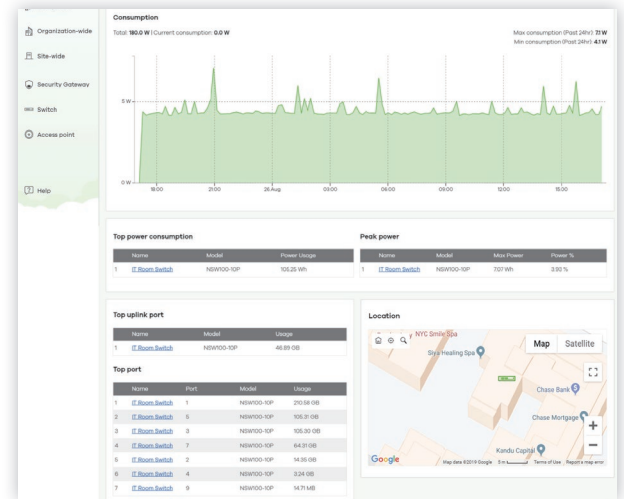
Organization-wide

Site-wide

Security Gateway

Switch

Access point

Help

Consumption

Total: 180.0 W | Current consumption: 0.0 W

Max consumption (Past 24hr): 7.1 W
Min consumption (Past 24hr): 4.1 W

5 W

0 W

18:00 21:00 26 Aug 03:00 06:00 09:00 12:00 15:00

Top power consumption

| | Name | Model | Power Usage |
|---|---|---|---|
| 1 | IT Room Switch | NSW100-10P | 105.25 Wh |

Peak power

| | Name | Model | Max Power | Power % |
|---|---|---|---|---|
| 1 | IT Room Switch | NSW100-10P | 7.07 Wh | 3.90 % |

Top uplink port

| | Name | Model | Usage |
|---|---|---|---|
| 1 | IT Room Switch | NSW100-10P | 46.89 GB |

Top port

| | Name | Port | Model | Usage |
|---|---|---|---|---|
| 1 | IT Room Switch | 1 | NSW100-10P | 210.58 GB |
| 2 | IT Room Switch | 5 | NSW100-10P | 105.31 GB |
| 3 | IT Room Switch | 3 | NSW100-10P | 105.30 GB |
| 4 | IT Room Switch | 7 | NSW100-10P | 64.31 GB |
| 5 | IT Room Switch | 2 | NSW100-10P | 14.35 GB |
| 6 | IT Room Switch | 4 | NSW100-10P | 3.24 GB |
| 7 | IT Room Switch | 9 | NSW100-10P | 14.71 MB |

Location

Map Satellite

NYC Smile Spa

Siva Healing Spa

Chase Bank

Chase Mortgage

Kandu Capital

Google

Map data ©2019 Google 5 m Terms of Use Report a map error